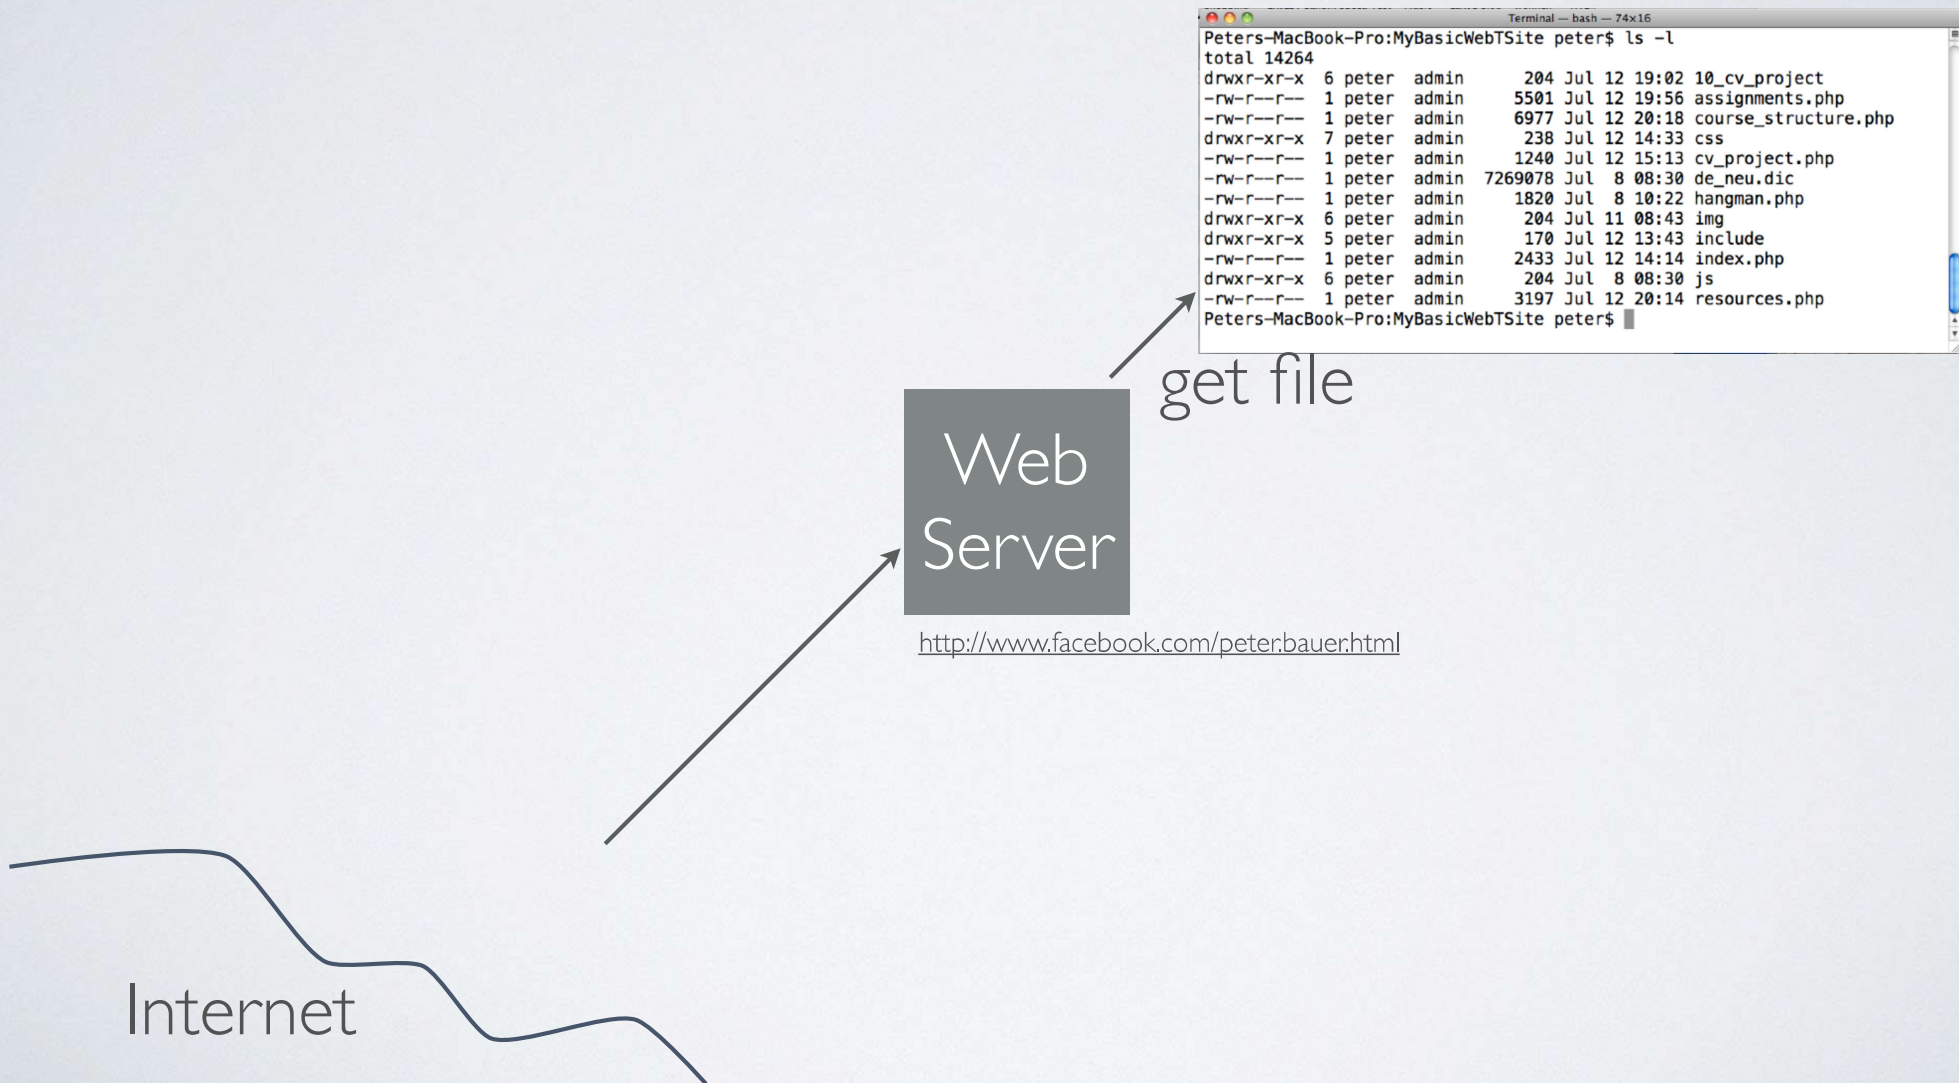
Terminal — bash — 74x16

Peters-MacBook-Pro:MyBasicWebTSite peter$ ls -l
total 14264

| | | | | | | | | |
|---|---|---|---|---|---|---|---|---|
| drwxr-xr-x | 6 | peter | admin | 204 | Jul | 12 | 19:02 | 10_cv_project |
| -rw-r--r-- | 1 | peter | admin | 5501 | Jul | 12 | 19:56 | assignments.php |
| -rw-r--r-- | 1 | peter | admin | 6977 | Jul | 12 | 20:18 | course_structure.php |
| drwxr-xr-x | 7 | peter | admin | 238 | Jul | 12 | 14:33 | css |
| -rw-r--r-- | 1 | peter | admin | 1240 | Jul | 12 | 15:13 | cv_project.php |
| -rw-r--r-- | 1 | peter | admin | 7269078 | Jul | 8 | 08:30 | de_neu.dic |
| -rw-r--r-- | 1 | peter | admin | 1820 | Jul | 8 | 10:22 | hangman.php |
| drwxr-xr-x | 6 | peter | admin | 204 | Jul | 11 | 08:43 | img |
| drwxr-xr-x | 5 | peter | admin | 170 | Jul | 12 | 13:43 | include |
| -rw-r--r-- | 1 | peter | admin | 2433 | Jul | 12 | 14:14 | index.php |
| drwxr-xr-x | 6 | peter | admin | 204 | Jul | 8 | 08:30 | js |
| -rw-r--r-- | 1 | peter | admin | 3197 | Jul | 12 | 20:14 | resources.php |

Peters-MacBook-Pro:MyBasicWebTSite peter$

get file

Web Server

http://www.facebook.com/peter.bauer.html

Internet